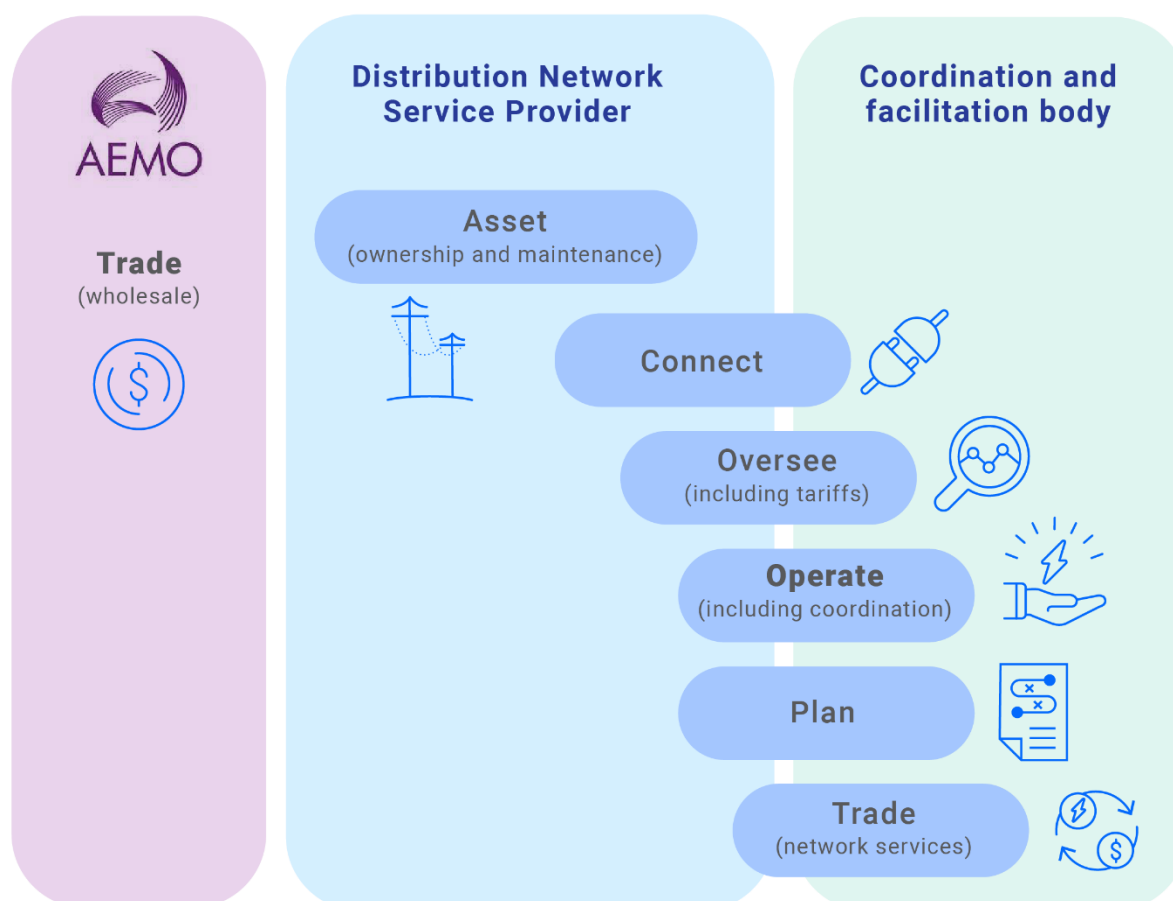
AEMO

Trade
(wholesale)

Distribution Network Service Provider

Coordination and facilitation body

Asset
(ownership and maintenance)

Connect

Oversee
(including tariffs)

Operate
(including coordination)

Plan

Trade
(network services)